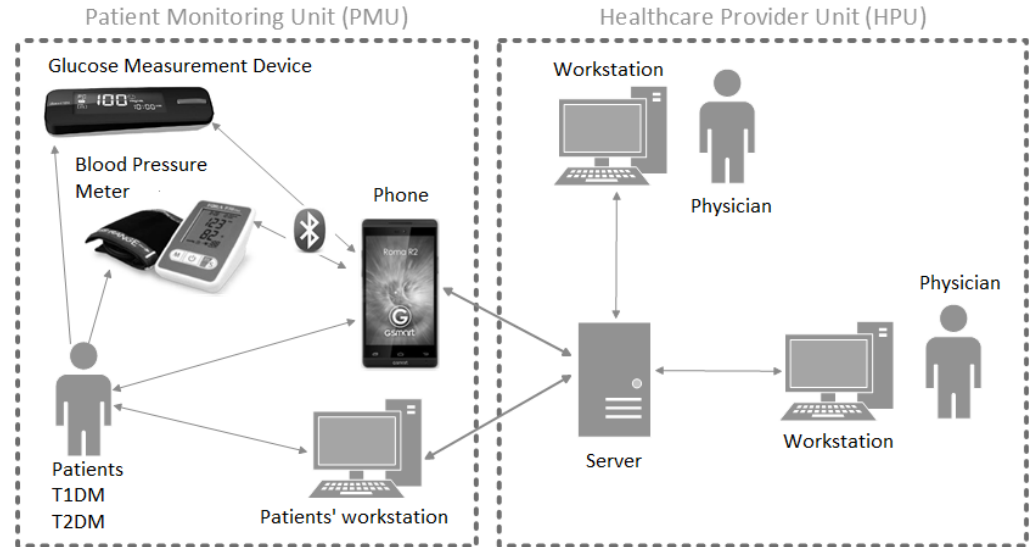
Patient Monitoring Unit (PMU)

Glucose Measurement Device

100

10:00

Blood Pressure Meter

Phone

Roma R2

G

Gsmart

Patients
T1DM
T2DM

Patients' workstation

Healthcare Provider Unit (HPU)

Workstation

Physician

Physician

Server

Workstation